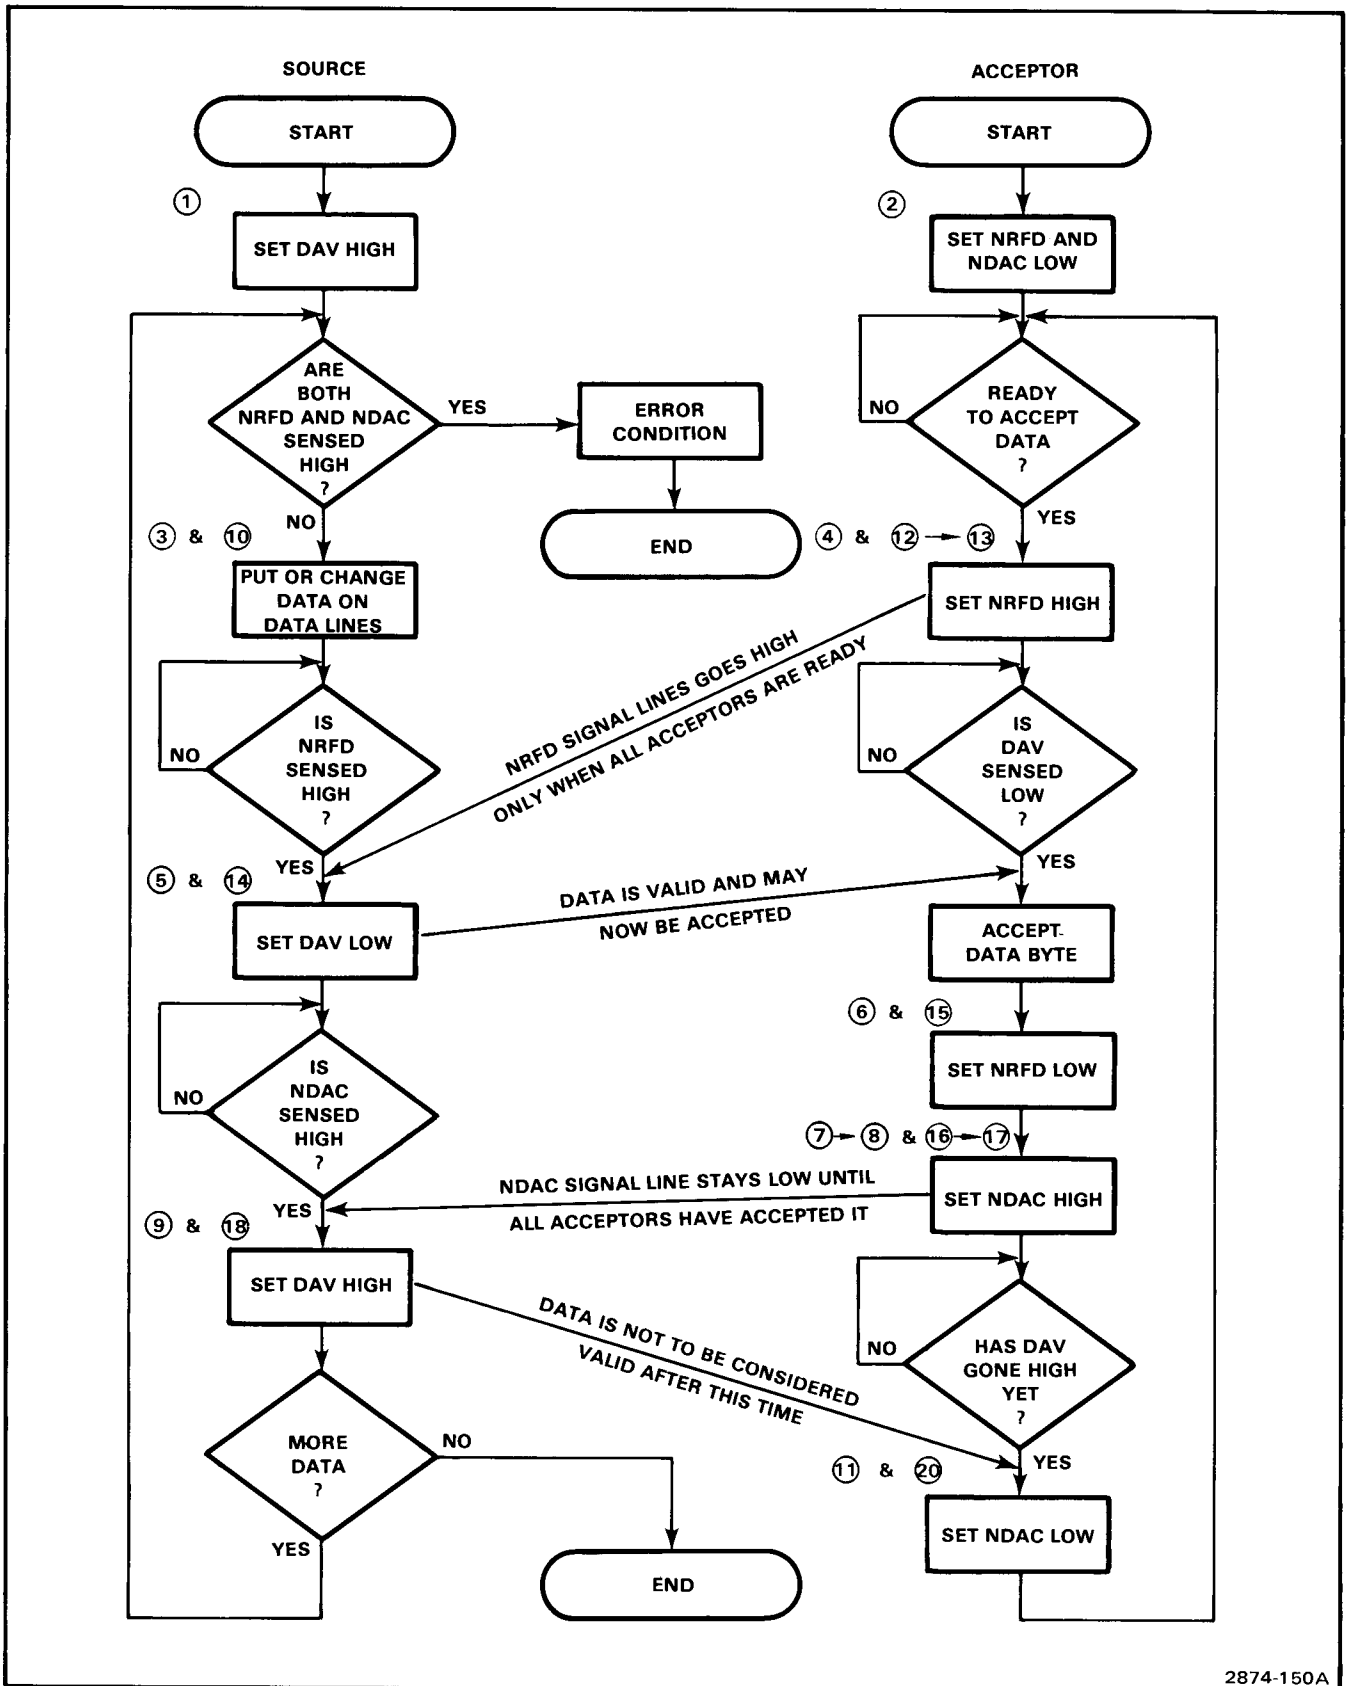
SOURCE

START

①

SET DAV HIGH

ARE BOTH NRFD AND NDAC SENSED HIGH ?

YES

ERROR CONDITION

END

NO

③ & ⑩

PUT OR CHANGE DATA ON DATA LINES

IS NRFD SENSED HIGH ?

NO

YES

⑤ & ⑭

SET DAV LOW

IS NDAC SENSED HIGH ?

NO

YES

⑨ & ⑱

SET DAV HIGH

MORE DATA ?

NO

YES

END

ACCEPTOR

START

②

SET NRFD AND NDAC LOW

READY TO ACCEPT DATA ?

NO

YES

④ & ⑫ → ⑬

SET NRFD HIGH

NRFD SIGNAL LINES GOES HIGH ONLY WHEN ALL ACCEPTORS ARE READY

IS DAV SENSED LOW ?

NO

YES

DATA IS VALID AND MAY NOW BE ACCEPTED

ACCEPT DATA BYTE

⑥ & ⑮

SET NRFD LOW

⑦ → ⑧ & ⑯ → ⑰

SET NDAC HIGH

NDAC SIGNAL LINE STAYS LOW UNTIL ALL ACCEPTORS HAVE ACCEPTED IT

HAS DAV GONE HIGH YET ?

NO

DATA IS NOT TO BE CONSIDERED VALID AFTER THIS TIME

YES

⑪ & ⑳

SET NDAC LOW

2874-150A